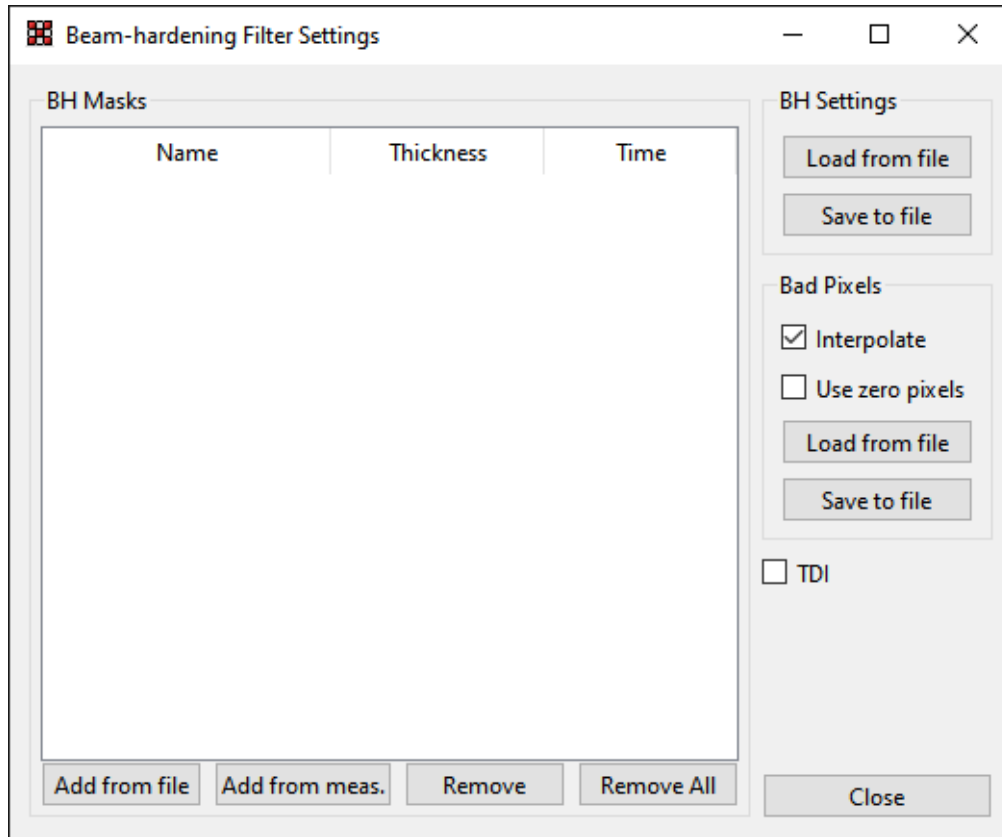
Beam-hardening Filter Settings

BH Masks

| Name | Thickness | Time |
|---|---|---|

Add from file
Add from meas.
Remove
Remove All

BH Settings
Load from file
Save to file

Bad Pixels
Interpolate
Use zero pixels
Load from file
Save to file

TDI

Close